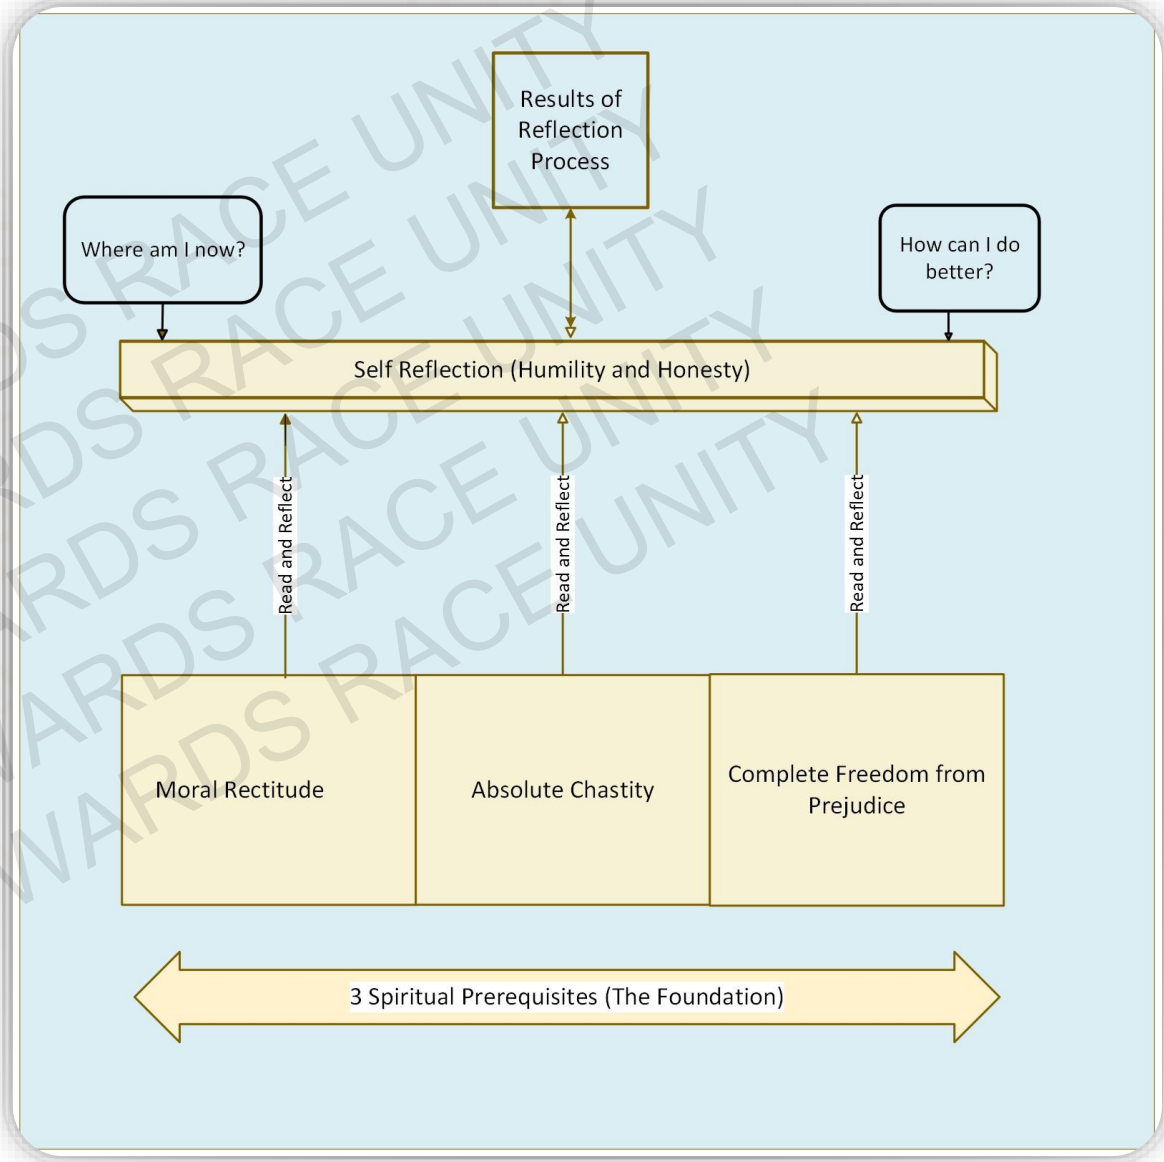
Results of Reflection Process

Where am I now?

How can I do better?

Self Reflection (Humility and Honesty)

Read and Reflect

Read and Reflect

Read and Reflect

Moral Rectitude

Absolute Chastity

Complete Freedom from Prejudice

3 Spiritual Prerequisites (The Foundation)

WARDS RACE UNITY
WARDS RACE UNITY
WARDS RACE UNITY
WARDS RACE UNITY